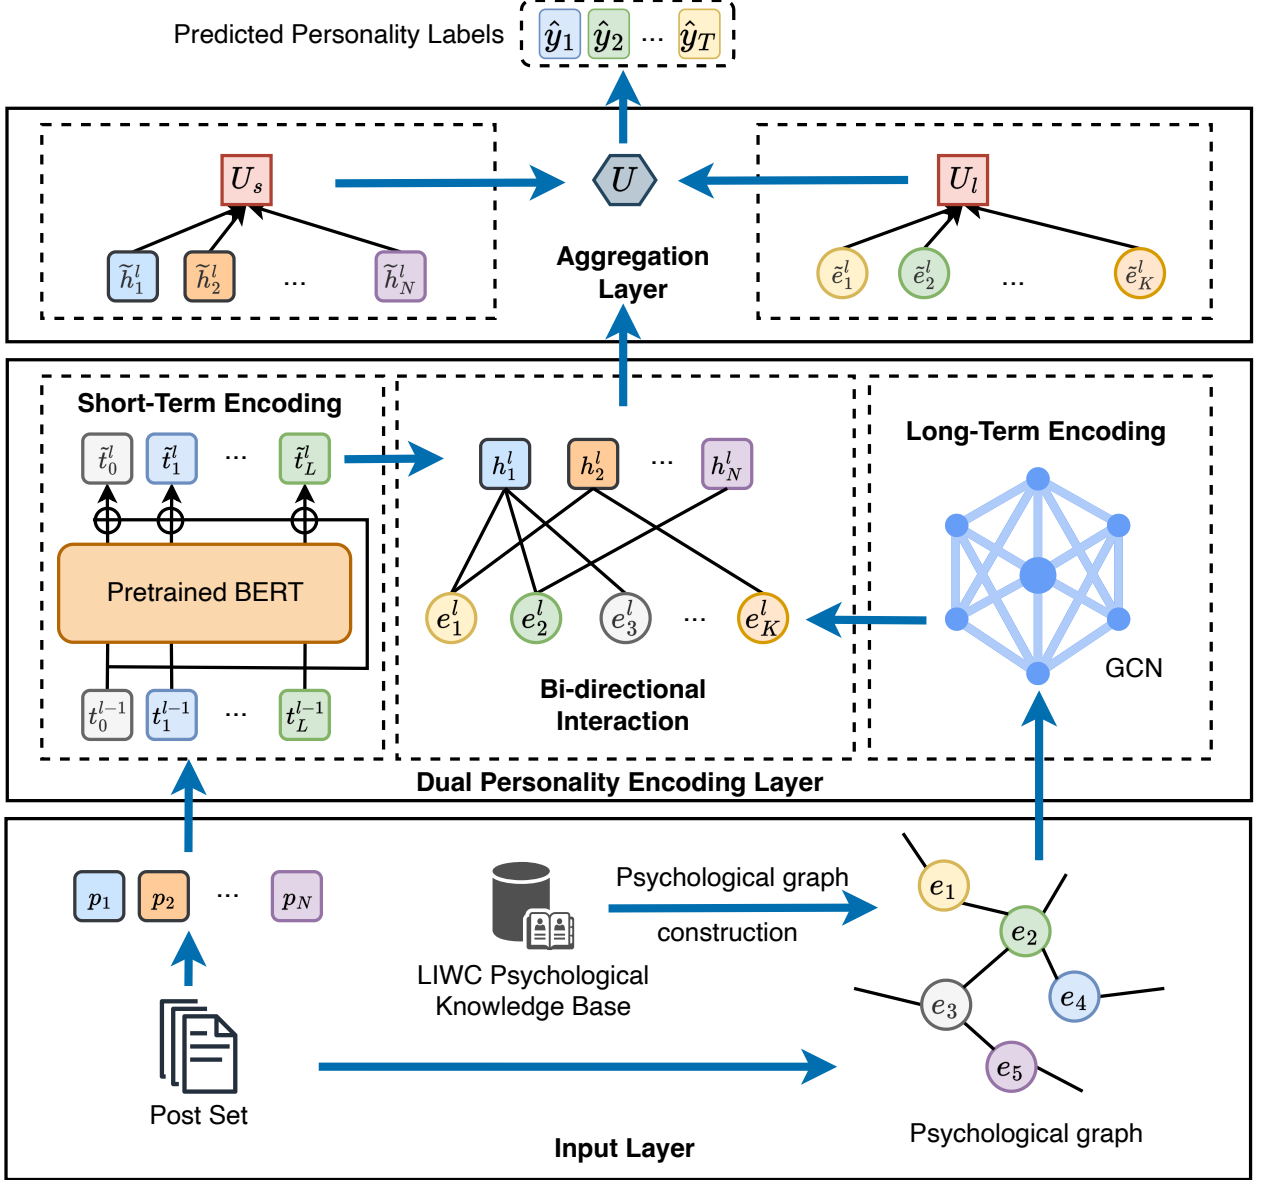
Predicted Personality Labels $\hat{y}_1$ $\hat{y}_2$ ... $\hat{y}_T$

$U_s$

$\tilde{h}_1^l$ $\tilde{h}_2^l$ ... $\tilde{h}_N^l$

$U$

Aggregation Layer

$U_l$

$\tilde{e}_1^l$ $\tilde{e}_2^l$ ... $\tilde{e}_K^l$

Short-Term Encoding

$\tilde{t}_0^l$ $\tilde{t}_1^l$ ... $\tilde{t}_L^l$

Pretrained BERT

$t_0^{l-1}$ $t_1^{l-1}$ ... $t_L^{l-1}$

$h_1^l$ $h_2^l$ ... $h_N^l$

$e_1^l$ $e_2^l$ $e_3^l$ ... $e_K^l$

Bi-directional Interaction

Long-Term Encoding

GCN

Dual Personality Encoding Layer

$p_1$ $p_2$ ... $p_N$

Post Set

LIWC Psychological Knowledge Base

Psychological graph construction

$e_1$ $e_2$ $e_3$ $e_4$ $e_5$

Psychological graph

Input Layer